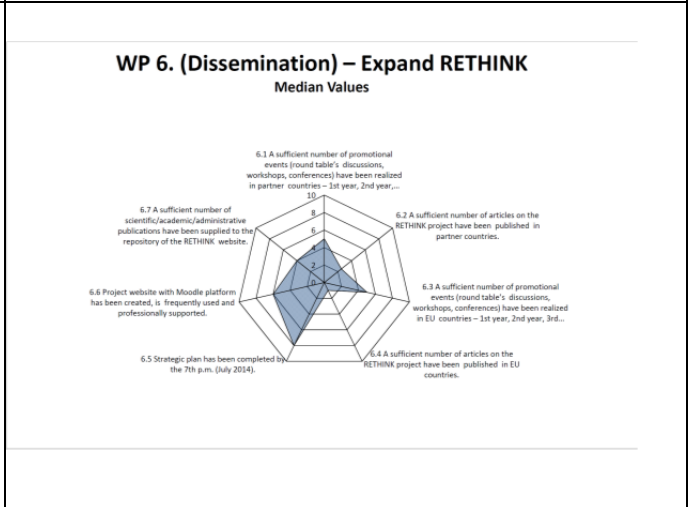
WP 6. (Dissemination) – Expand RETHINK
Median Values

6.1 A sufficient number of promotional events (round table's discussions, workshops, conferences) have been realized in partner countries – 1st year, 2nd year,...

10
8
6
4
2
0

6.2 A sufficient number of articles on the RETHINK project have been published in partner countries.

6.3 A sufficient number of promotional events (round table's discussions, workshops, conferences) have been realized in EU countries – 1st year, 2nd year, 3rd...

6.4 A sufficient number of articles on the RETHINK project have been published in EU countries.

6.5 Strategic plan has been completed by the 7th p.m. (July 2014).

6.6 Project website with Moodle platform has been created, is frequently used and professionally supported.

6.7 A sufficient number of scientific/academic/administrative publications have been supplied to the repository of the RETHINK website.